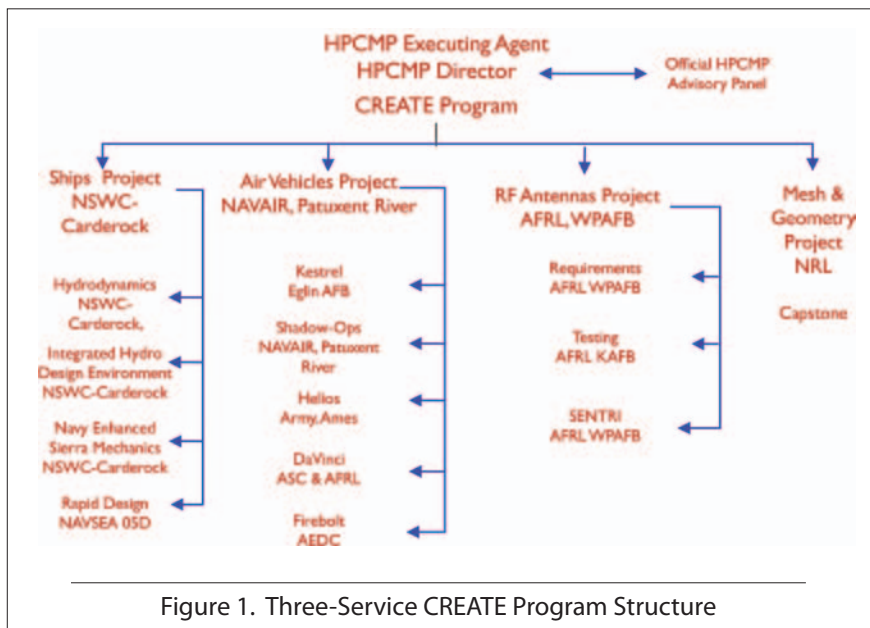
HPCMP Executing Agent
HPCMP Director
CREATE Program

Official HPCMP Advisory Panel

Ships Project
NSWC-Carderock

Hydrodynamics
NSWC-Carderock,

Integrated Hydro Design Environment
NSWC-Carderock

Navy Enhanced Sierra Mechanics
NSWC-Carderock

Rapid Design
NAVSEA 05D

Air Vehicles Project
NAVAIR, Patuxent River

Kestrel
Eglin AFB

Shadow-Ops
NAVAIR, Patuxent River

Helios
Army, Ames

DaVinci
ASC & AFRL

Firebolt
AEDC

RF Antennas Project
AFRL, WPAFB

Requirements
AFRL WPAFB

Testing
AFRL KAFB

SENTRI
AFRL WPAFB

Mesh & Geometry Project
NRL

Capstone

Figure 1. Three-Service CREATE Program Structure